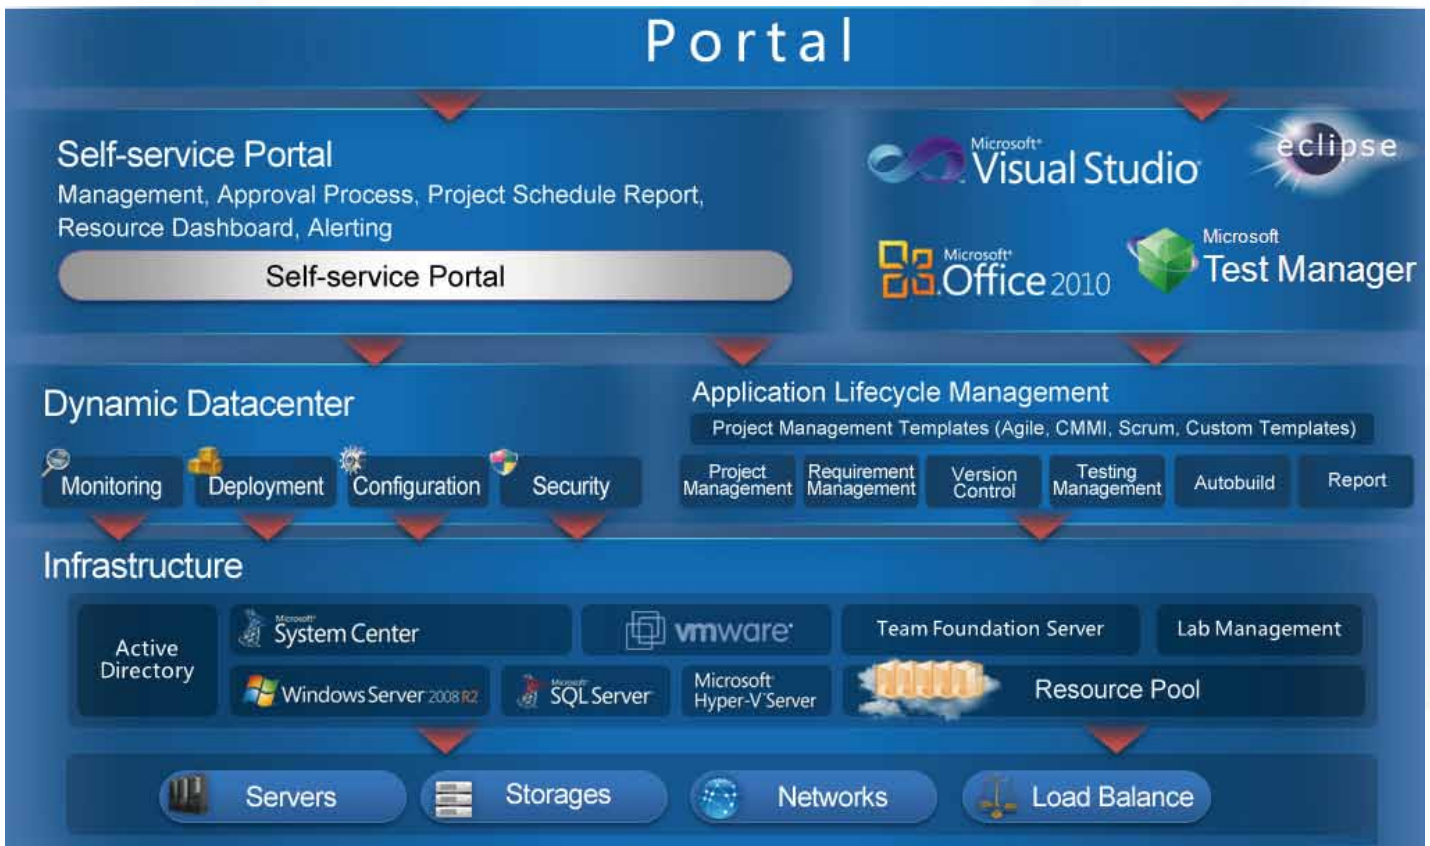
Portal

Self-service Portal

Management, Approval Process, Project Schedule Report, Resource Dashboard, Alerting

Self-service Portal

Microsoft Visual Studio

eclipse

Microsoft Office 2010

Microsoft Test Manager

Dynamic Datacenter

Monitoring

Deployment

Configuration

Security

Application Lifecycle Management

Project Management Templates (Agile, CMMI, Scrum, Custom Templates)

Project Management

Requirement Management

Version Control

Testing Management

Autobuild

Report

Infrastructure

Active Directory

Microsoft System Center

vmware

Team Foundation Server

Lab Management

Windows Server 2008 R2

Microsoft SQL Server

Microsoft Hyper-V Server

Resource Pool

Servers

Storages

Networks

Load Balance